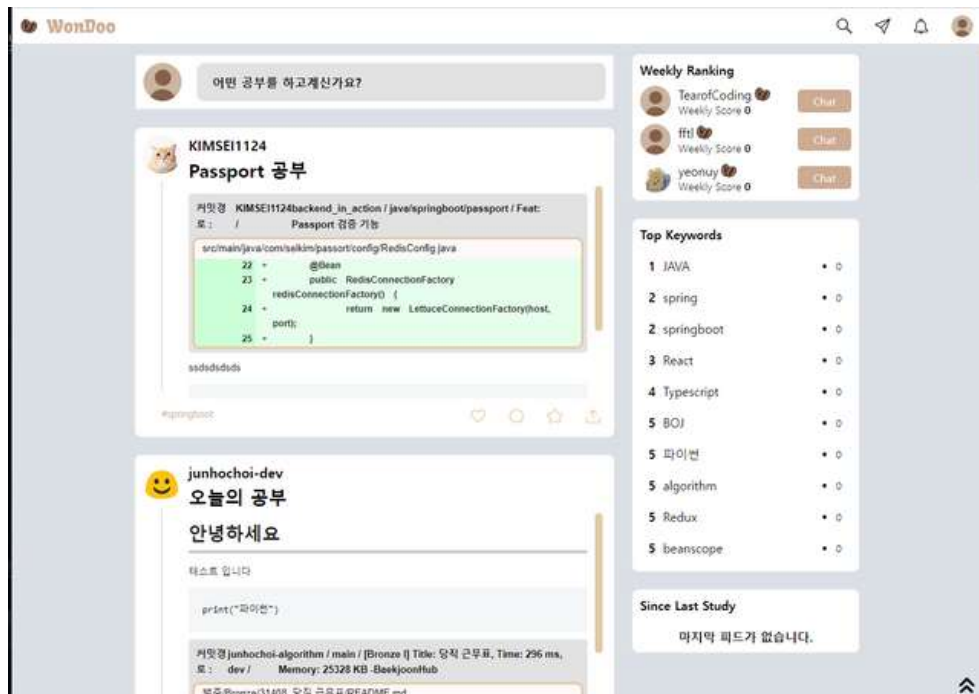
WonDoo

어떤 공부를 하고계신가요?

KIMSEI1124

Passport 공부

커밋경로: KIMSEI1124backend_in_action / java/springboot/passport / Feat: Passport 검증 기능

src/main/java/com/seikim/passort/config/RedisConfig.java

22 + @Bean
23 + public RedisConnectionFactory redisConnectionFactory() {
24 + return new LettuceConnectionFactory(host, port);
25 + }

ssdsdsdsds

#springboot

junhochoi-dev

오늘의 공부

안녕하세요

테스트 입니다

print("파이썬")

커밋경로: junhochoi-algorithm / main / [Bronze I] Title: 당직 근무표, Time: 296 ms, Memory: 25328 KB -BaekjoonHub dev /

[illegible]

Weekly Ranking

TearofCoding
Weekly Score 0
Chat

fftl
Weekly Score 0
Chat

yeonuy
Weekly Score 0
Chat

Top Keywords

1 JAVA • 0
2 spring • 0
2 springboot • 0
3 React • 0
4 Typescript • 0
5 BOJ • 0
5 파이썬 • 0
5 algorithm • 0
5 Redux • 0
5 beanscope • 0

Since Last Study

마지막 피드가 없습니다.